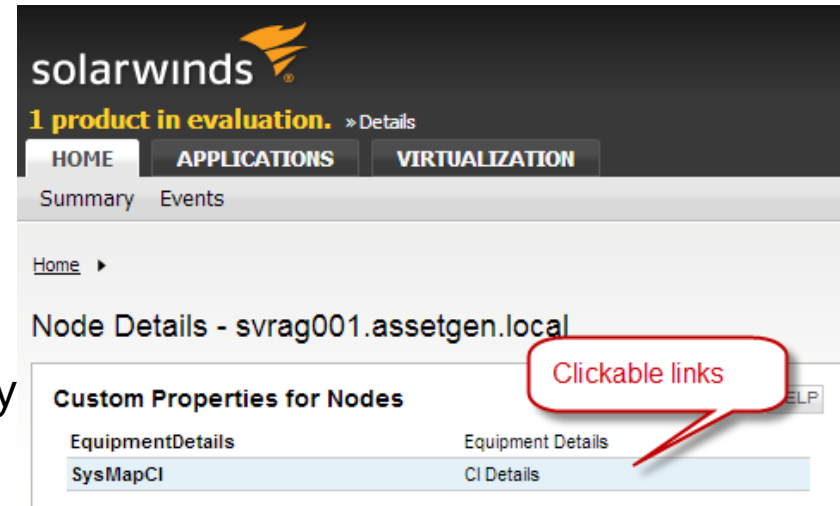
solarwinds

1 product in evaluation. » Details

HOME
APPLICATIONS
VIRTUALIZATION

Summary Events

Home ▸

Node Details - svrag001.assetgen.local

y

Custom Properties for Nodes

Clickable links

ELP

| | |
|---|---|
| EquipmentDetails | Equipment Details |
| SysMapCI | CI Details |